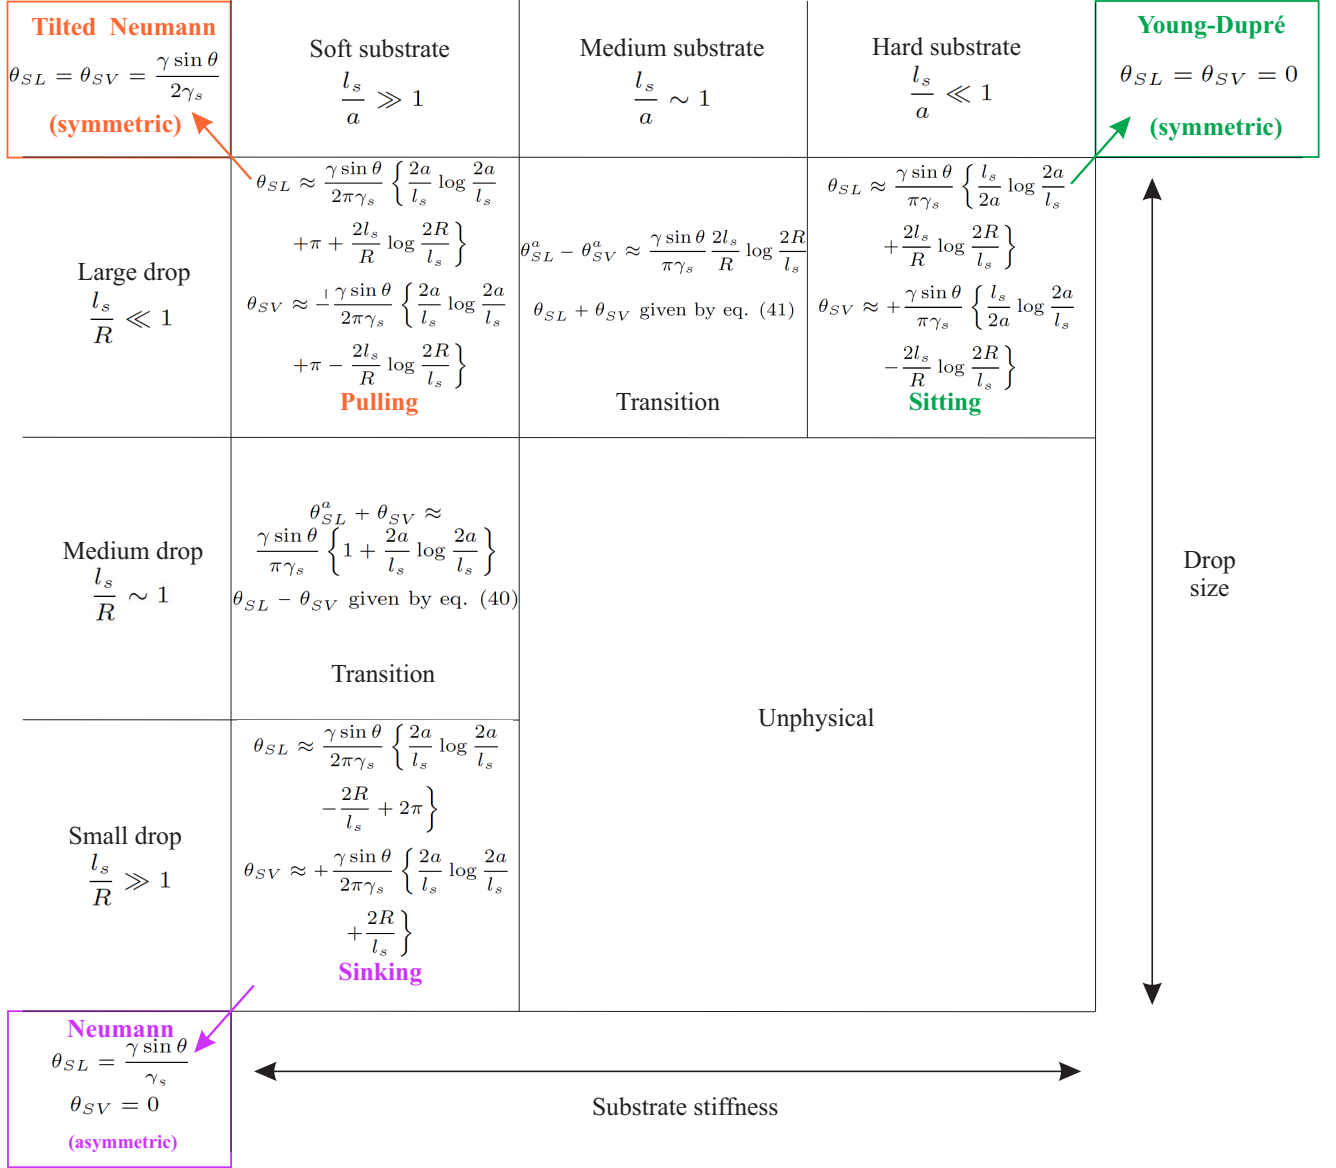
Tilted Neumann
$\theta_{SL} = \theta_{SV} = \frac{\gamma \sin\theta}{2\gamma_s}$
(symmetric)

Soft substrate
$\frac{l_s}{a} \gg 1$

Medium substrate
$\frac{l_s}{a} \sim 1$

Hard substrate
$\frac{l_s}{a} \ll 1$

Young-Dupré
$\theta_{SL} = \theta_{SV} = 0$
(symmetric)

Large drop
$\frac{l_s}{R} \ll 1$

$\theta_{SL} \approx \frac{\gamma \sin\theta}{2\pi\gamma_s}\left\{\frac{2a}{l_s}\log\frac{2a}{l_s} +\pi + \frac{2l_s}{R}\log\frac{2R}{l_s}\right\}$

$\theta_{SV} \approx -\frac{\gamma \sin\theta}{2\pi\gamma_s}\left\{\frac{2a}{l_s}\log\frac{2a}{l_s} +\pi - \frac{2l_s}{R}\log\frac{2R}{l_s}\right\}$

Pulling

$\theta^a_{SL} - \theta^a_{SV} \approx \frac{\gamma \sin\theta}{\pi\gamma_s}\frac{2l_s}{R}\log\frac{2R}{l_s}$

$\theta_{SL} + \theta_{SV}$ given by eq. (41)

Transition

$\theta_{SL} \approx \frac{\gamma \sin\theta}{\pi\gamma_s}\left\{\frac{l_s}{2a}\log\frac{2a}{l_s} + \frac{2l_s}{R}\log\frac{2R}{l_s}\right\}$

$\theta_{SV} \approx +\frac{\gamma \sin\theta}{\pi\gamma_s}\left\{\frac{l_s}{2a}\log\frac{2a}{l_s} - \frac{2l_s}{R}\log\frac{2R}{l_s}\right\}$

Sitting

Medium drop
$\frac{l_s}{R} \sim 1$

$\theta^a_{SL} + \theta_{SV} \approx \frac{\gamma \sin\theta}{\pi\gamma_s}\left\{1 + \frac{2a}{l_s}\log\frac{2a}{l_s}\right\}$

$\theta_{SL} - \theta_{SV}$ given by eq. (40)

Transition

Unphysical

Drop size

Small drop
$\frac{l_s}{R} \gg 1$

$\theta_{SL} \approx \frac{\gamma \sin\theta}{2\pi\gamma_s}\left\{\frac{2a}{l_s}\log\frac{2a}{l_s} - \frac{2R}{l_s} + 2\pi\right\}$

$\theta_{SV} \approx +\frac{\gamma \sin\theta}{2\pi\gamma_s}\left\{\frac{2a}{l_s}\log\frac{2a}{l_s} + \frac{2R}{l_s}\right\}$

Sinking

Neumann
$\theta_{SL} = \frac{\gamma \sin\theta}{\gamma_s}$
$\theta_{SV} = 0$
(asymmetric)

Substrate stiffness